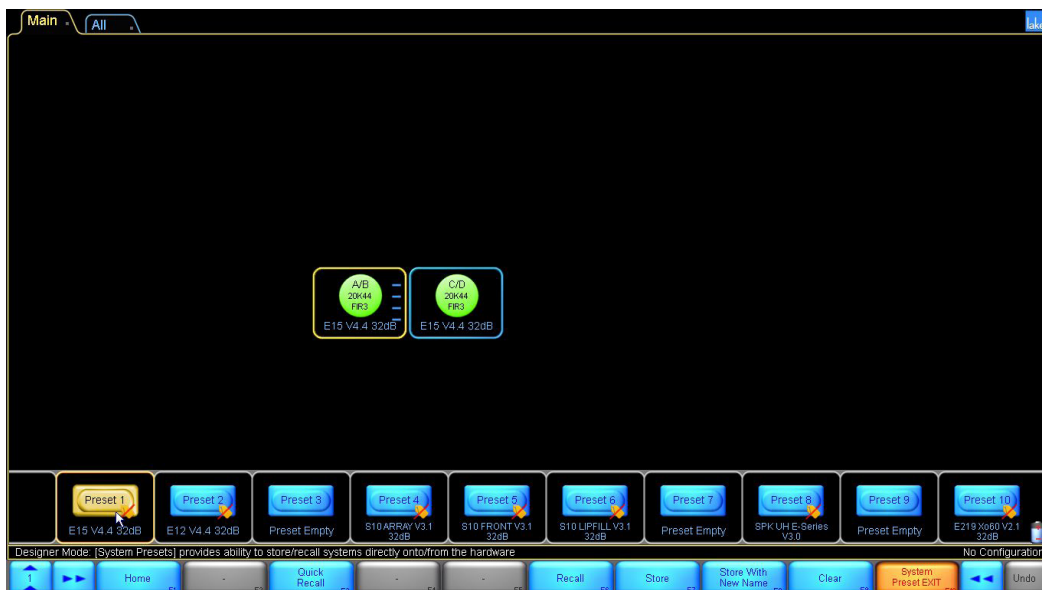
Main All

lake

A/B
20K44
FIR3
E15 V4.4 32dB

C/D
20K44
FIR3
E15 V4.4 32dB

Preset 1
E15 V4.4 32dB

Preset 2
E12 V4.4 32dB

Preset 3
Preset Empty

Preset 4
S10 ARRAY V3.1 32dB

Preset 5
S10 FRONT V3.1 32dB

Preset 6
S10 LIPFILL V3.1 32dB

Preset 7
Preset Empty

Preset 8
SPK UH E-Series V3.0

Preset 9
Preset Empty

Preset 10
E219 Xo60 V2.1 32dB

Designer Mode: [System Presets] provides ability to store/recall systems directly onto/from the hardware

No Configuration

1 ►► Home - Quick Recall - - Recall Store Store With New Name Clear System Preset EXIT ◄◄ Undo